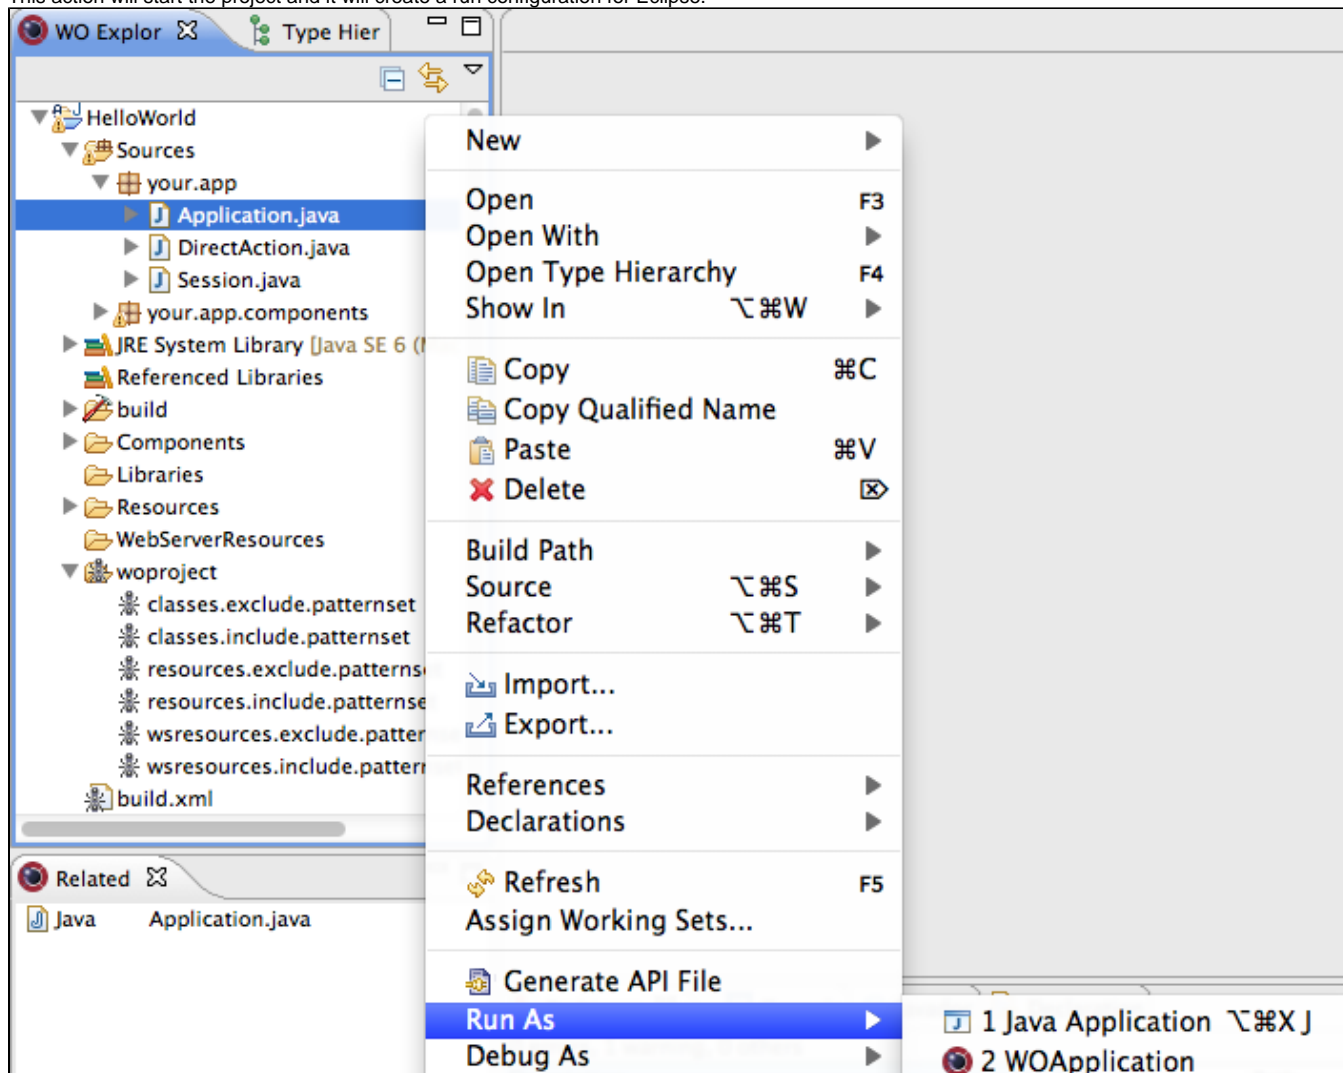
WO Explor ☒ Type Hier

HelloWorld
Sources
your.app
Application.java
DirectAction.java
Session.java
your.app.components
JRE System Library [Java SE 6 (
Referenced Libraries
build
Components
Libraries
Resources
WebServerResources
woproject
classes.exclude.patternset
classes.include.patternset
resources.exclude.patterns
resources.include.patternse
wsresources.exclude.patter
wsresources.include.patter
build.xml

Related ☒
Java Application.java

New
Open F3
Open With
Open Type Hierarchy F4
Show In ⌥⌘W
Copy ⌘C
Copy Qualified Name
Paste ⌘V
Delete
Build Path
Source ⌥⌘S
Refactor ⌥⌘T
Import...
Export...
References
Declarations
Refresh F5
Assign Working Sets...
Generate API File
Run As
Debug As

1 Java Application ⌥⌘X J
2 WOApplication